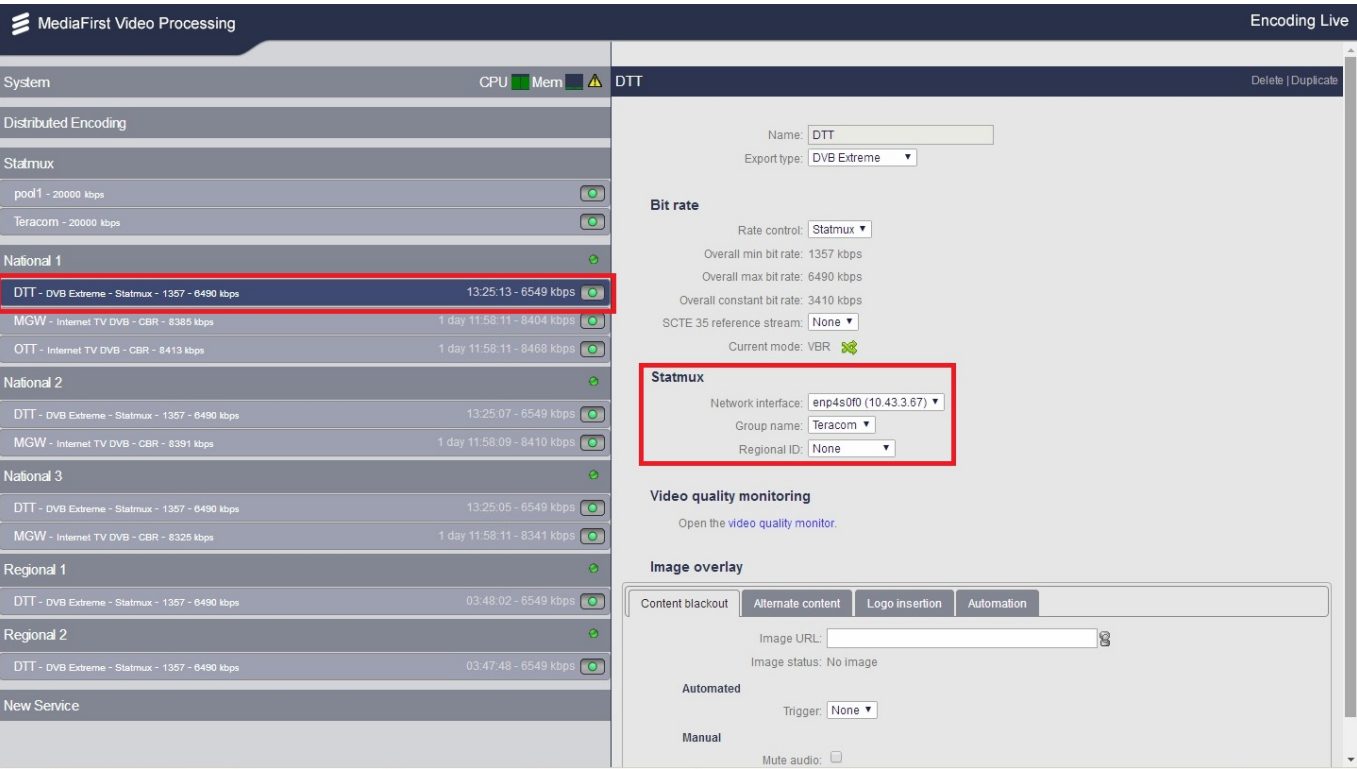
MediaFirst Video Processing

Encoding Live

System

CPU Mem

DTT

Delete | Duplicate

Distributed Encoding

Statmux

pool1 - 20000 kbps

Teracom - 20000 kbps

National 1

DTT - DVB Extreme - Statmux - 1357 - 6490 kbps 13:25:13 - 6549 kbps

MGW - Internet TV DVB - CBR - 8385 kbps 1 day 11:58:11 - 8404 kbps

OTT - Internet TV DVB - CBR - 8413 kbps 1 day 11:58:11 - 8468 kbps

National 2

DTT - DVB Extreme - Statmux - 1357 - 6490 kbps 13:25:07 - 6549 kbps

MGW - Internet TV DVB - CBR - 8391 kbps 1 day 11:58:09 - 8410 kbps

National 3

DTT - DVB Extreme - Statmux - 1357 - 6490 kbps 13:25:05 - 6549 kbps

MGW - Internet TV DVB - CBR - 8325 kbps 1 day 11:58:11 - 8341 kbps

Regional 1

DTT - DVB Extreme - Statmux - 1357 - 6490 kbps 03:48:02 - 6549 kbps

Regional 2

DTT - DVB Extreme - Statmux - 1357 - 6490 kbps 03:47:48 - 6549 kbps

New Service

Name: DTT
Export type: DVB Extreme

Bit rate

Rate control: Statmux
Overall min bit rate: 1357 kbps
Overall max bit rate: 6490 kbps
Overall constant bit rate: 3410 kbps
SCTE 35 reference stream: None
Current mode: VBR

Statmux

Network interface: enp4s0f0 (10.43.3.67)
Group name: Teracom
Regional ID: None

Video quality monitoring

Open the video quality monitor.

Image overlay

Content blackout | Alternate content | Logo insertion | Automation

Image URL:
Image status: No image

Automated

Trigger: None

Manual

Mute audio: